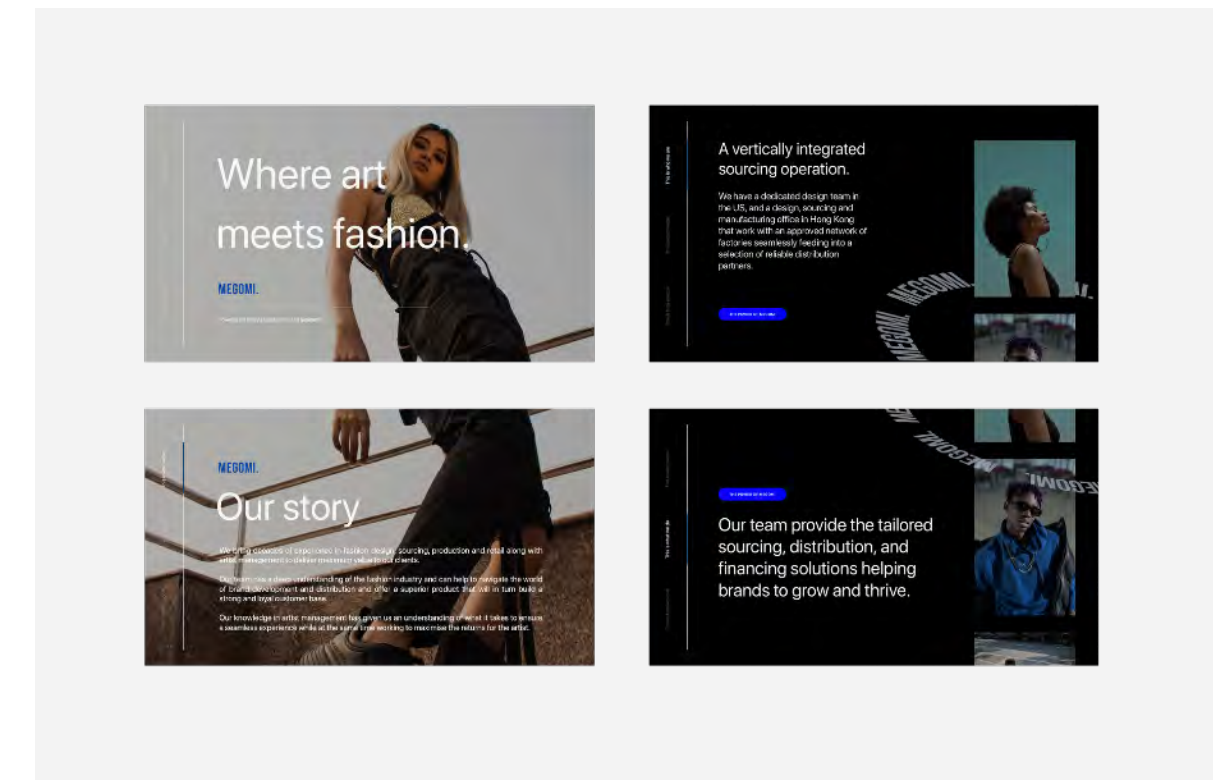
Where art meets fashion.

MEGOMI.

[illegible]

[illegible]

A vertically integrated sourcing operation.

We have a dedicated design team in the US, and a design, sourcing and manufacturing office in Hong Kong that work with an approved network of factories seamlessly feeding into a selection of reliable distribution partners.

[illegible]

MEGOMI. MEGOMI.

MEGOMI.

Our story

We bring decades of experience in fashion design, sourcing, production and retail along with artist management to deliver maximum value to our clients.

Our team has a deep understanding of the fashion industry and can help to navigate the world of brand development and distribution and offer a superior product that will in turn build a strong and loyal customer base.

Our knowledge in artist management has given us an understanding of what it takes to ensure a seamless experience while at the same time working to maximise the returns for the artist.

MEGOMI. MEGOMI.

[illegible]

Our team provide the tailored sourcing, distribution, and financing solutions helping brands to grow and thrive.